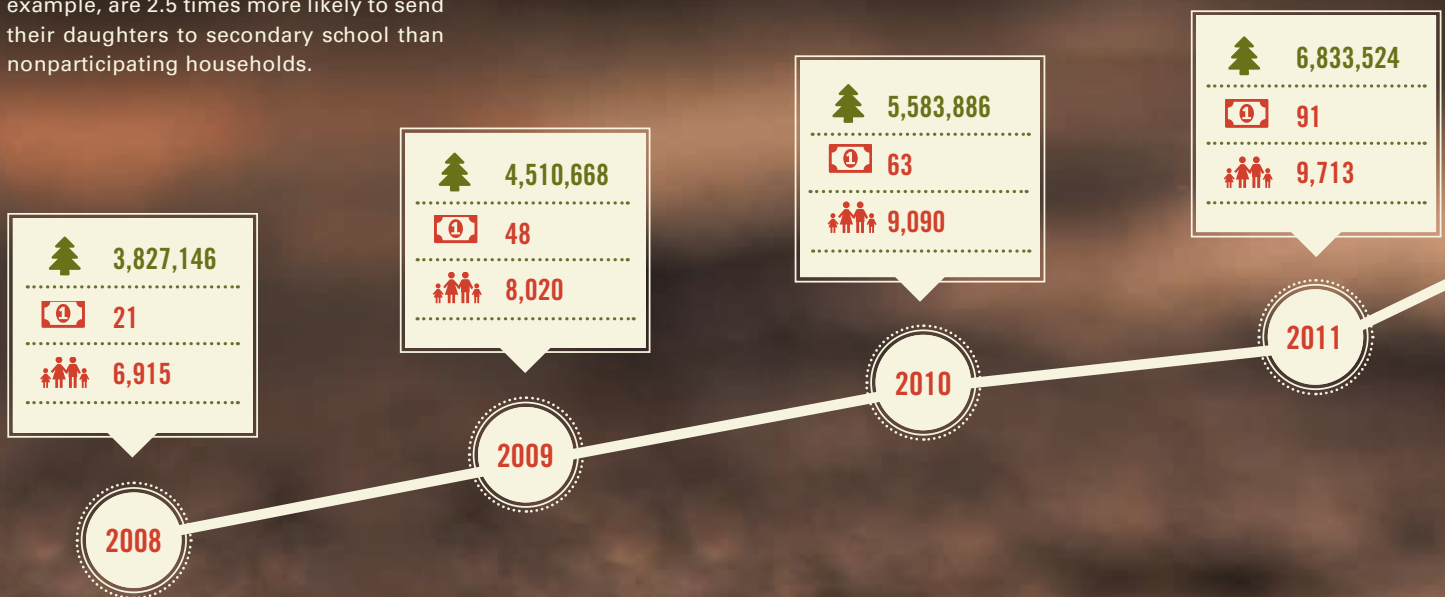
example, are 2.5 times more likely to send their daughters to secondary school than nonparticipating households.

3,827,146
21
6,915

2008

4,510,668
48
8,020

2009

5,583,886
63
9,090

2010

6,833,524
91
9,713

2011